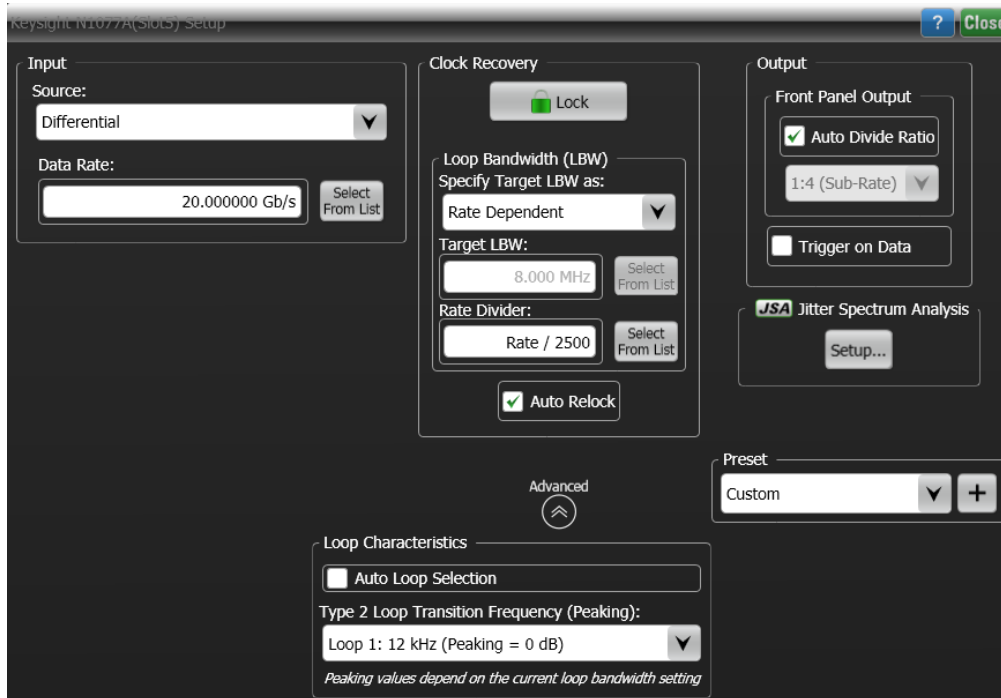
Keysight N1077A(Slot5) Setup

? Close

Input

Source:

Differential

Data Rate:

20.000000 Gb/s

Select From List

Clock Recovery

Lock

Loop Bandwidth (LBW)

Specify Target LBW as:

Rate Dependent

Target LBW:

8.000 MHz

Select From List

Rate Divider:

Rate / 2500

Select From List

Auto Relock

Output

Front Panel Output

Auto Divide Ratio

1:4 (Sub-Rate)

Trigger on Data

JSA Jitter Spectrum Analysis

Setup...

Preset

Custom

+

Advanced

Loop Characteristics

Auto Loop Selection

Type 2 Loop Transition Frequency (Peaking):

Loop 1: 12 kHz (Peaking = 0 dB)

Peaking values depend on the current loop bandwidth setting